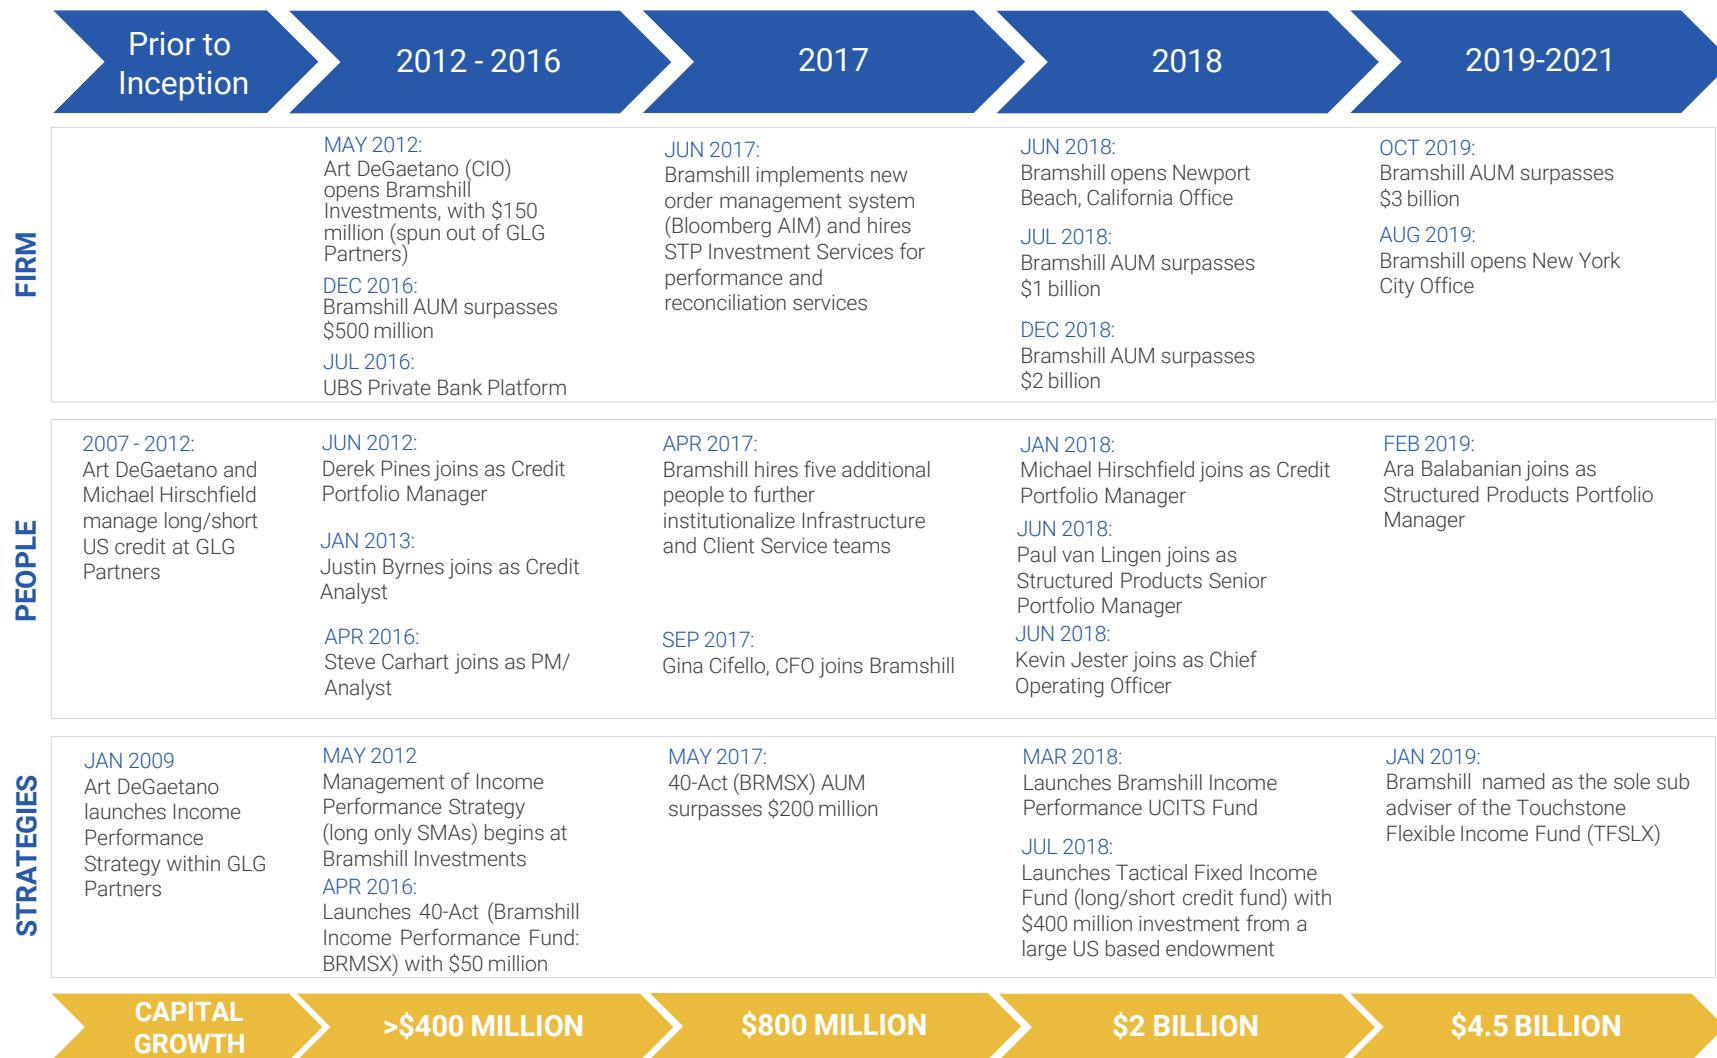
| | Prior to Inception | 2012 - 2016 | 2017 | 2018 | 2019-2021 |
|---|---|---|---|---|---|
| FIRM | | MAY 2012: Art DeGaetano (CIO) opens Bramshill Investments, with \$150 million (spun out of GLG Partners) DEC 2016: Bramshill AUM surpasses \$500 million JUL 2016: UBS Private Bank Platform | JUN 2017: Bramshill implements new order management system (Bloomberg AIM) and hires STP Investment Services for performance and reconciliation services | JUN 2018: Bramshill opens Newport Beach, California Office JUL 2018: Bramshill AUM surpasses \$1 billion DEC 2018: Bramshill AUM surpasses \$2 billion | OCT 2019: Bramshill AUM surpasses \$3 billion AUG 2019: Bramshill opens New York City Office |
| PEOPLE | 2007 - 2012: Art DeGaetano and Michael Hirschfield manage long/short US credit at GLG Partners | JUN 2012: Derek Pines joins as Credit Portfolio Manager JAN 2013: Justin Byrnes joins as Credit Analyst APR 2016: Steve Carhart joins as PM/ Analyst | APR 2017: Bramshill hires five additional people to further institutionalize Infrastructure and Client Service teams SEP 2017: Gina Cifello, CFO joins Bramshill | JAN 2018: Michael Hirschfield joins as Credit Portfolio Manager JUN 2018: Paul van Lingen joins as Structured Products Senior Portfolio Manager JUN 2018: Kevin Jester joins as Chief Operating Officer | FEB 2019: Ara Balabanian joins as Structured Products Portfolio Manager |
| STRATEGIES | JAN 2009 Art DeGaetano launches Income Performance Strategy within GLG Partners | MAY 2012 Management of Income Performance Strategy (long only SMAs) begins at Bramshill Investments APR 2016: Launches 40-Act (Bramshill Income Performance Fund: BRMSX) with \$50 million | MAY 2017: 40-Act (BRMSX) AUM surpasses \$200 million | MAR 2018: Launches Bramshill Income Performance UCITS Fund JUL 2018: Launches Tactical Fixed Income Fund (long/short credit fund) with \$400 million investment from a large US based endowment | JAN 2019: Bramshill named as the sole sub adviser of the Touchstone Flexible Income Fund (TFSLX) |
| | CAPITAL GROWTH | >\$400 MILLION | \$800 MILLION | \$2 BILLION | \$4.5 BILLION |